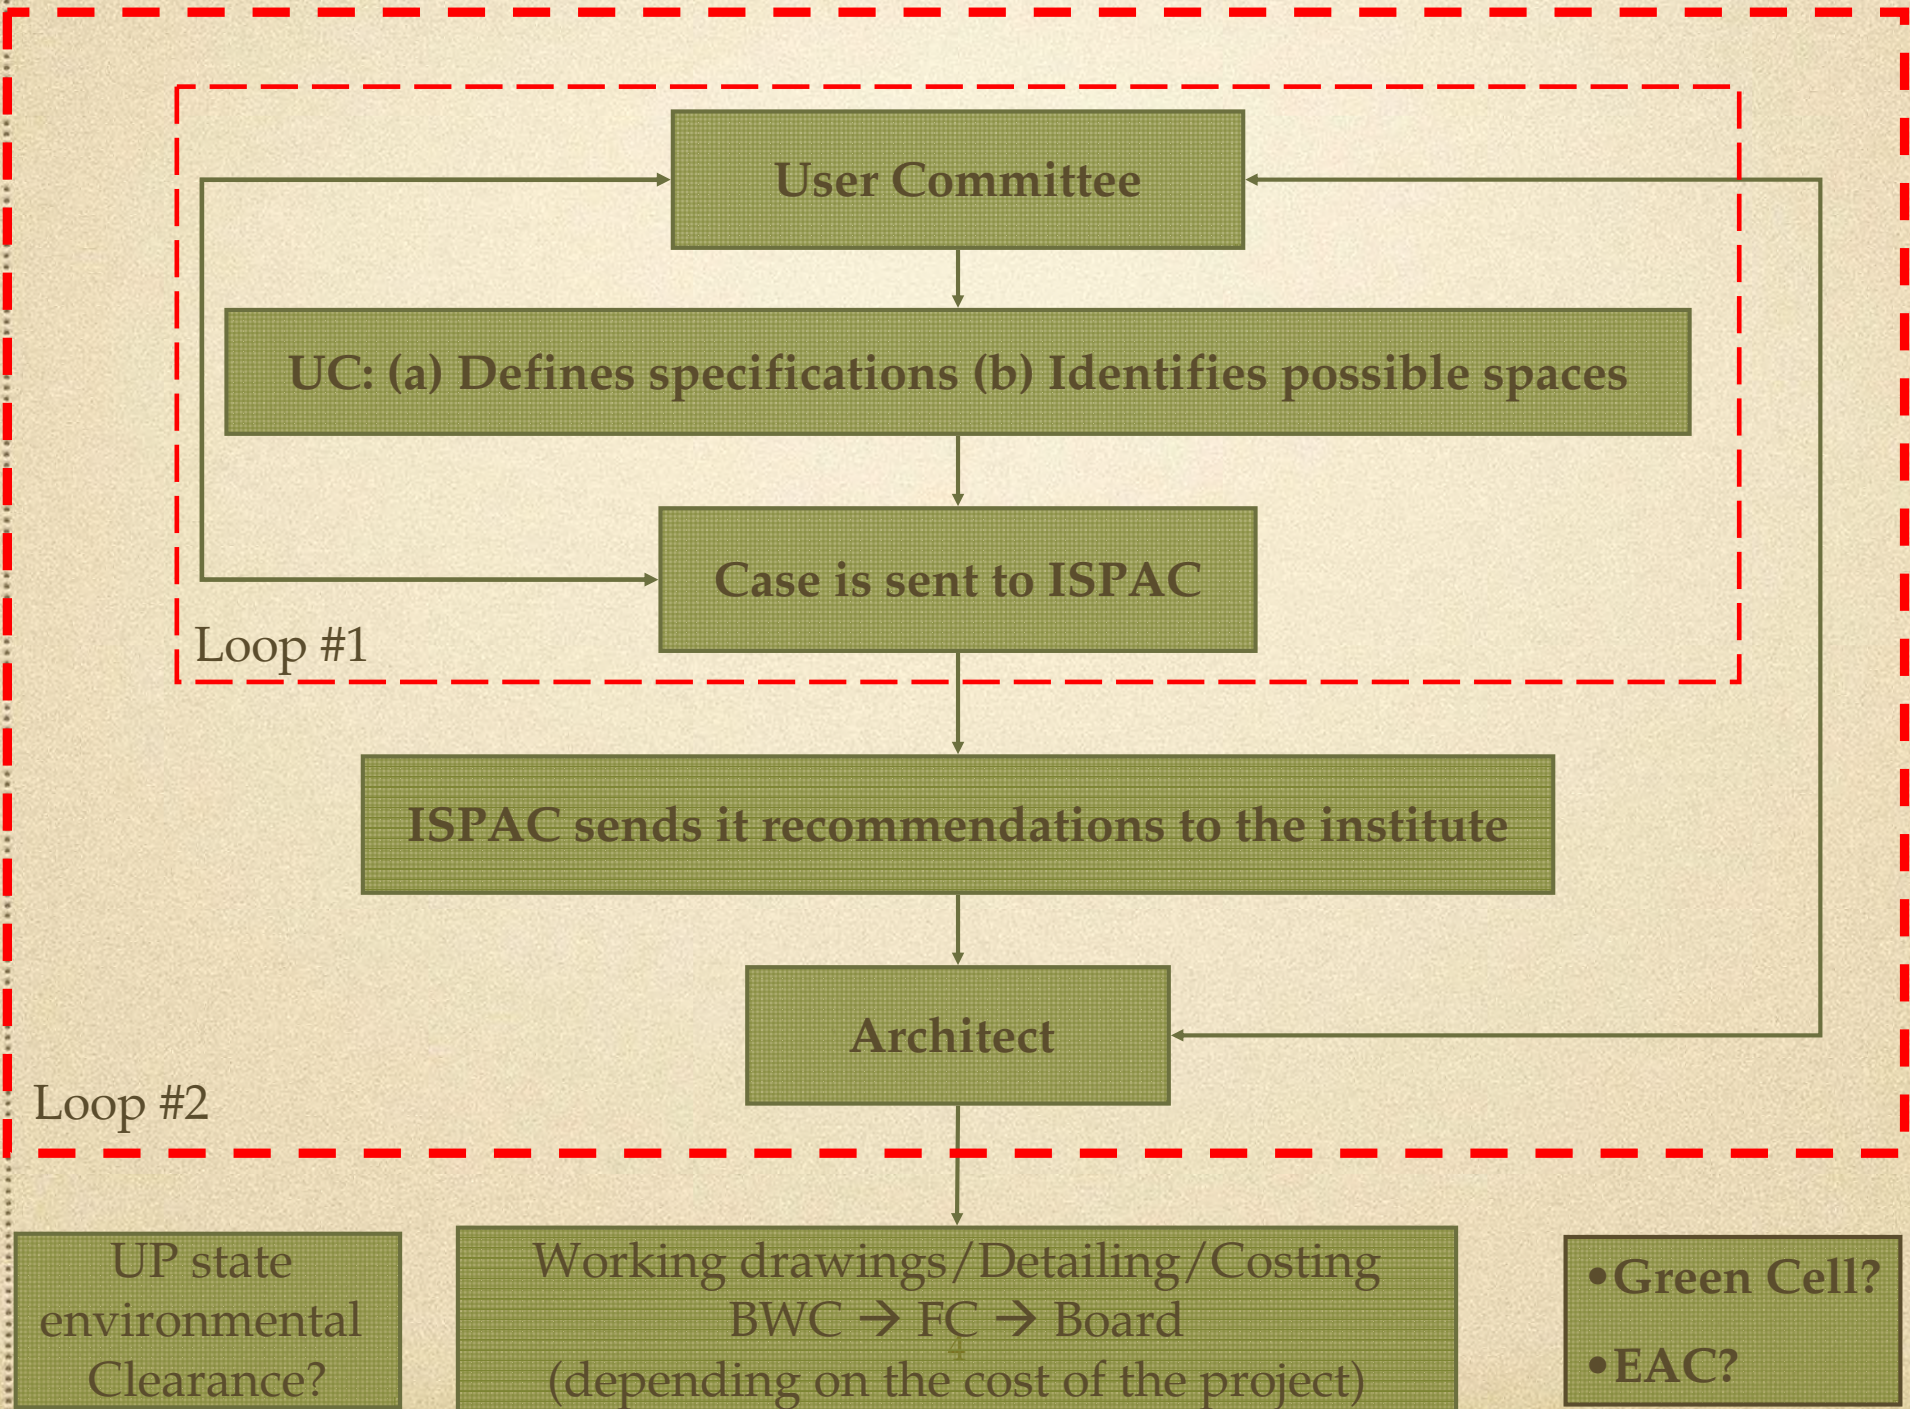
User Committee

UC: (a) Defines specifications (b) Identifies possible spaces

Case is sent to ISPAC

Loop #1

ISPAC sends it recommendations to the institute

Architect

Loop #2

UP state environmental Clearance?

Working drawings/Detailing/Costing
BWC → FC → Board
(depending on the cost of the project)

4

•Green Cell?
•EAC?